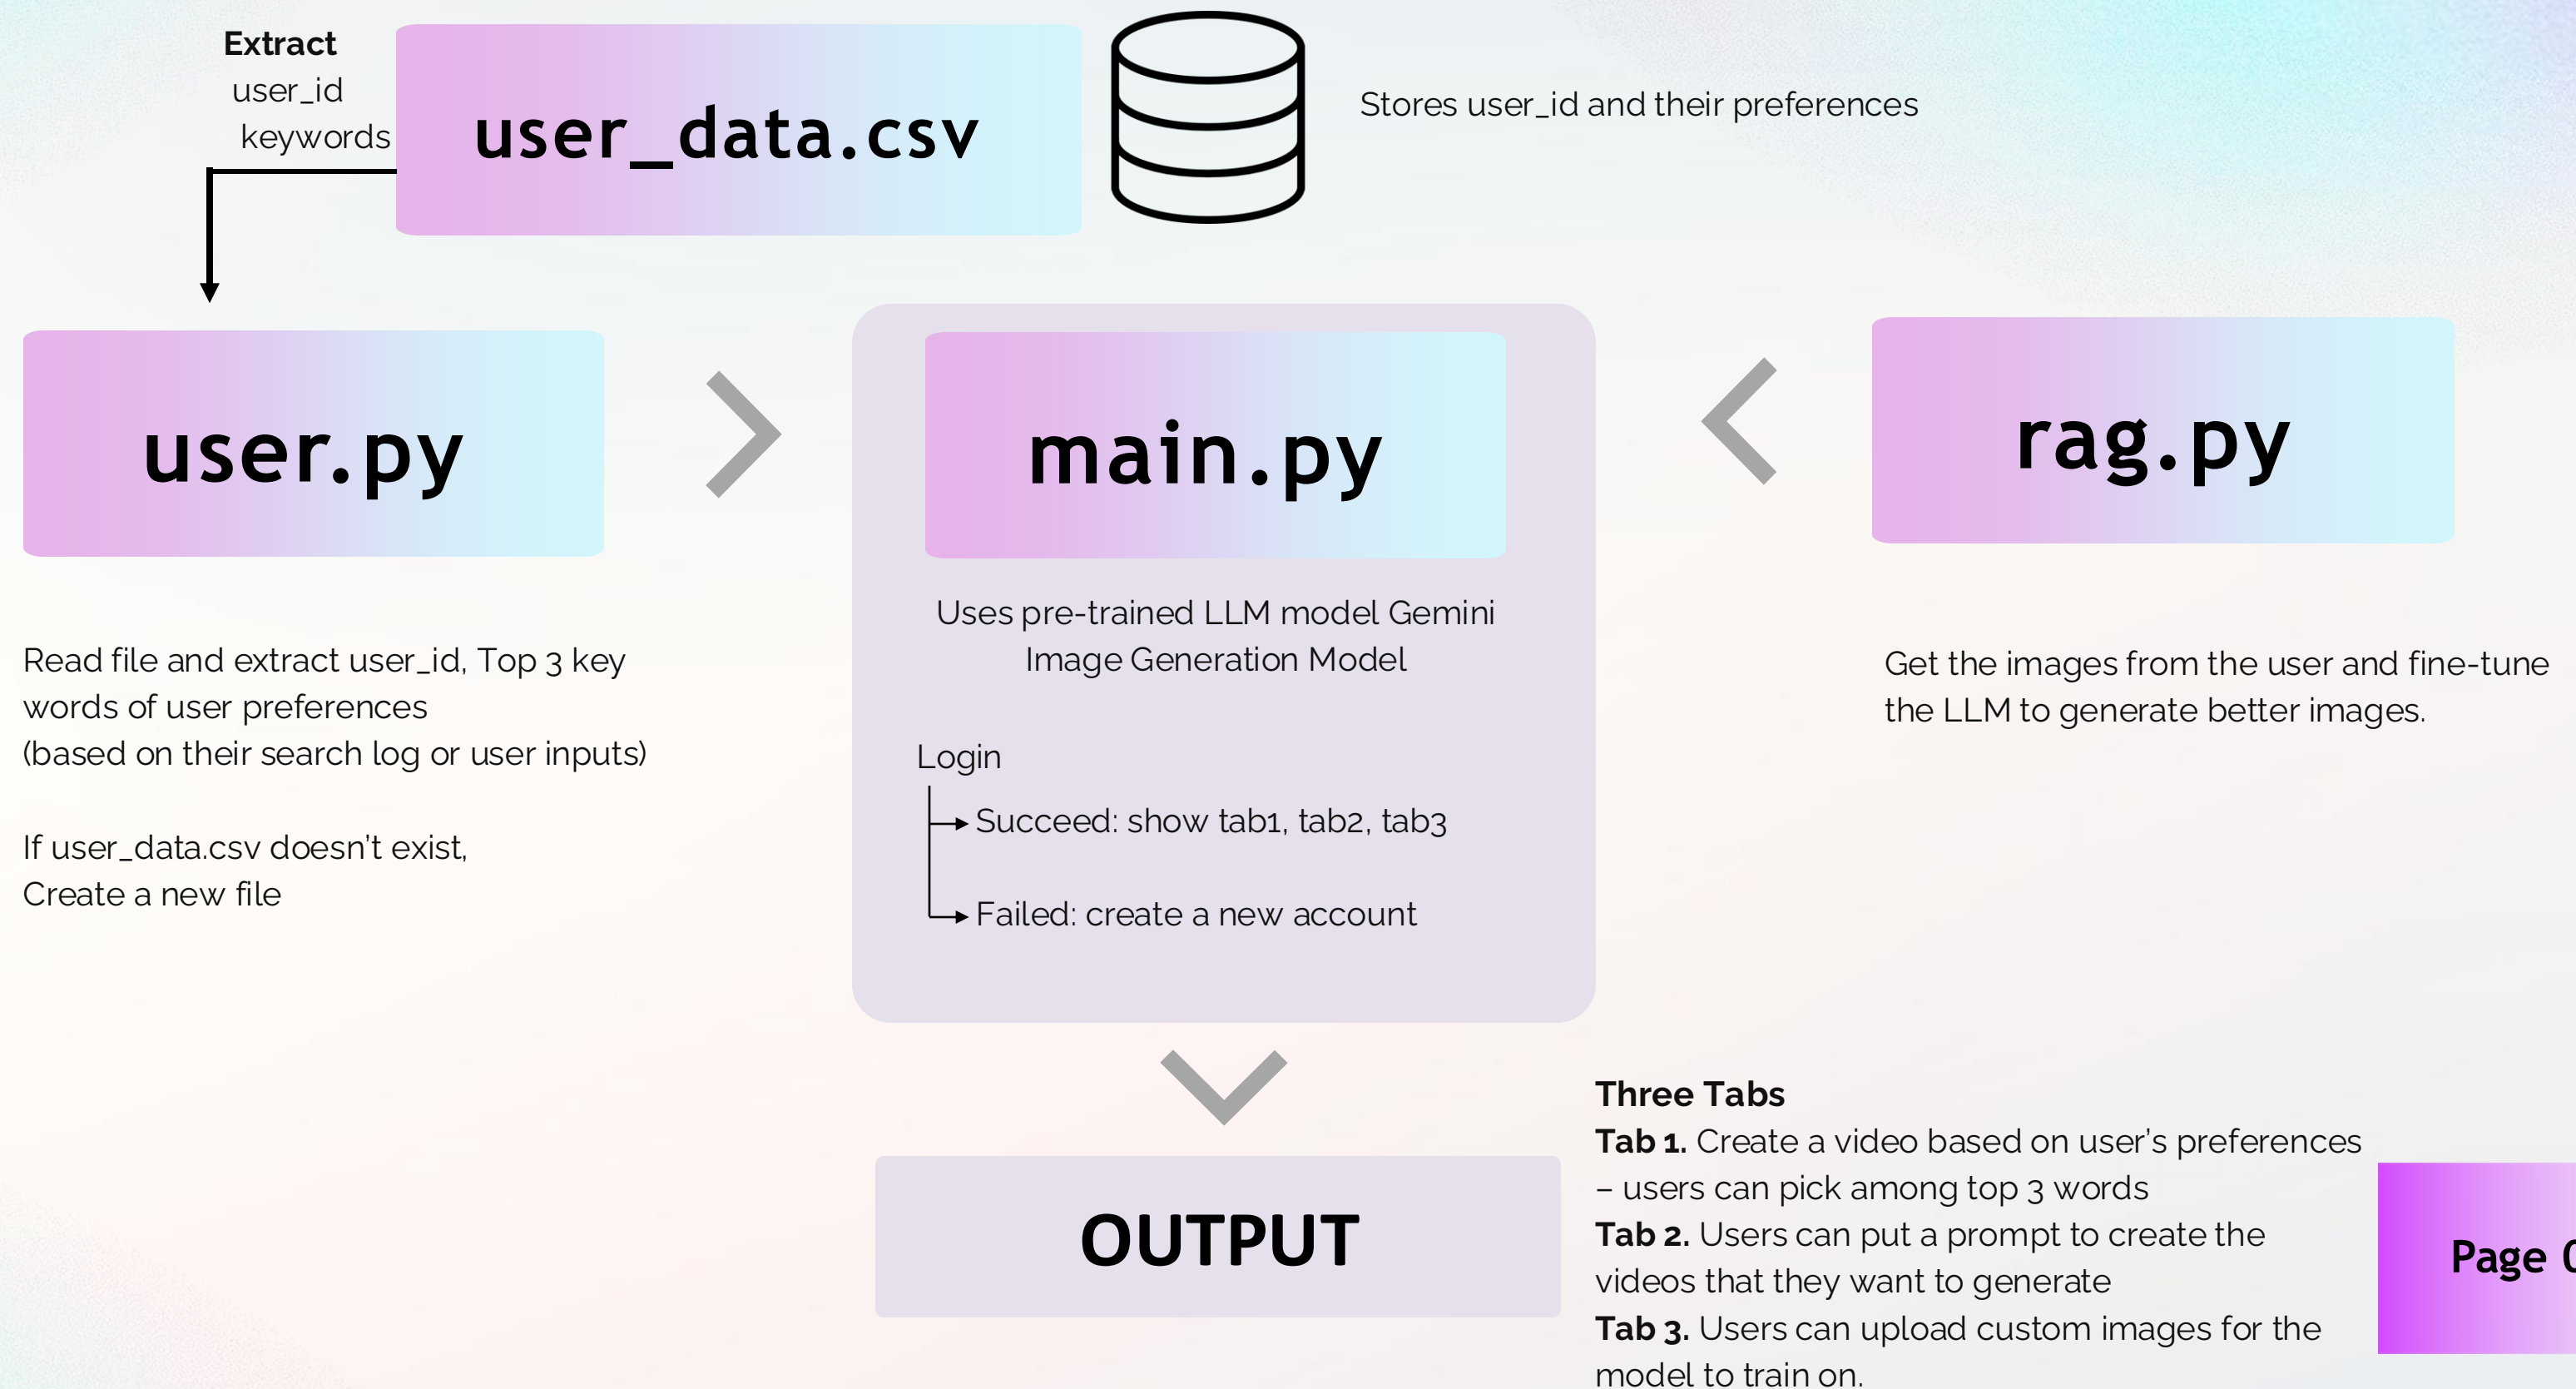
Extract
user_id
keywords

user_data.csv

Stores user_id and their preferences

user.py

main.py

rag.py

Uses pre-trained LLM model Gemini Image Generation Model

Read file and extract user_id, Top 3 key words of user preferences
(based on their search log or user inputs)

If user_data.csv doesn't exist,
Create a new file

Get the images from the user and fine-tune the LLM to generate better images.

Login

Succeed: show tab1, tab2, tab3

Failed: create a new account

OUTPUT

**Three Tabs**
**Tab 1.** Create a video based on user's preferences – users can pick among top 3 words
**Tab 2.** Users can put a prompt to create the videos that they want to generate
**Tab 3.** Users can upload custom images for the model to train on.

Page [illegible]